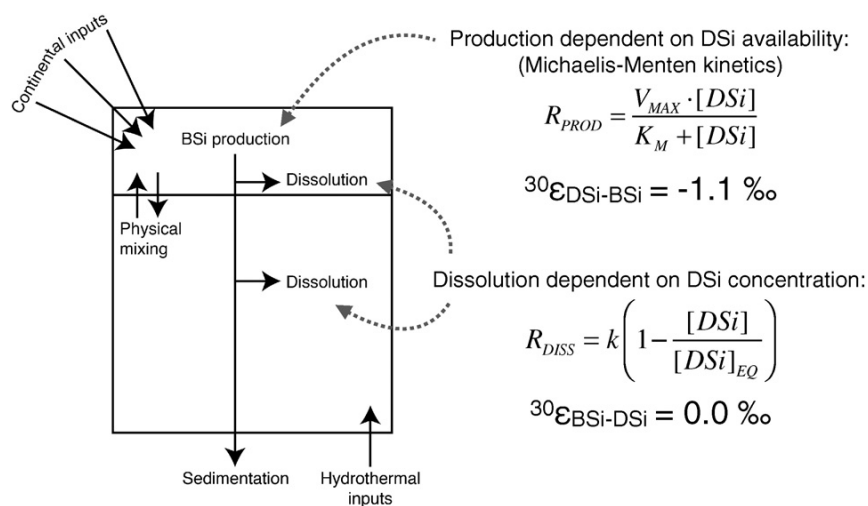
Continental inputs

BSi production

Dissolution

Physical mixing

Dissolution

Sedimentation

Hydrothermal inputs

Production dependent on DSi availability: (Michaelis-Menten kinetics)

$R_{PROD} = \frac{V_{MAX} \cdot [DSi]}{K_M + [DSi]}$

$^{30}\varepsilon_{DSi\text{-}BSi} = -1.1$ ‰

Dissolution dependent on DSi concentration:

$R_{DISS} = k\left(1 - \frac{[DSi]}{[DSi]_{EQ}}\right)$

$^{30}\varepsilon_{BSi\text{-}DSi} = 0.0$ ‰